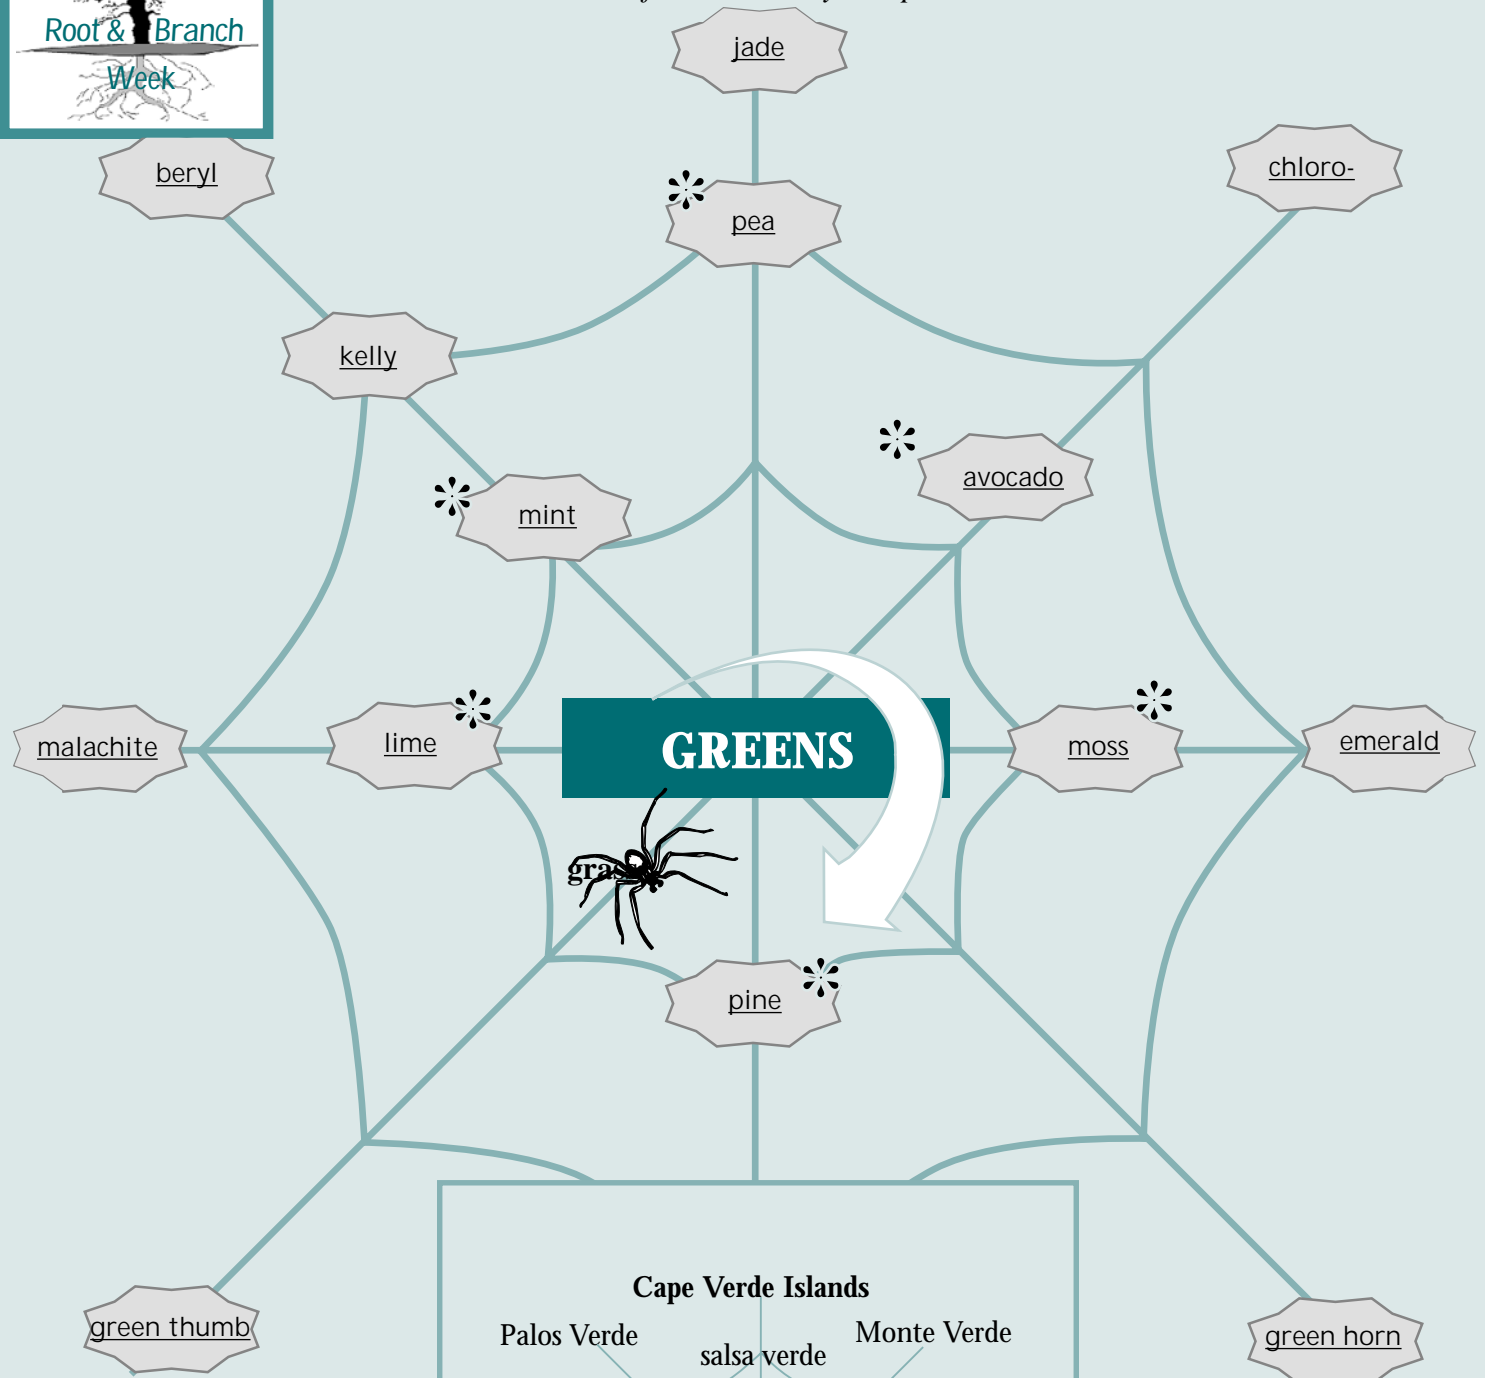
Root & Branch Week

jade

beryl

chloro-

pea

kelly

avocado

mint

malachite

lime

GREENS

moss

emerald

gra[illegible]

pine

green thumb

green horn

Cape Verde Islands

Palos Verde

salsa verde

Monte Verde